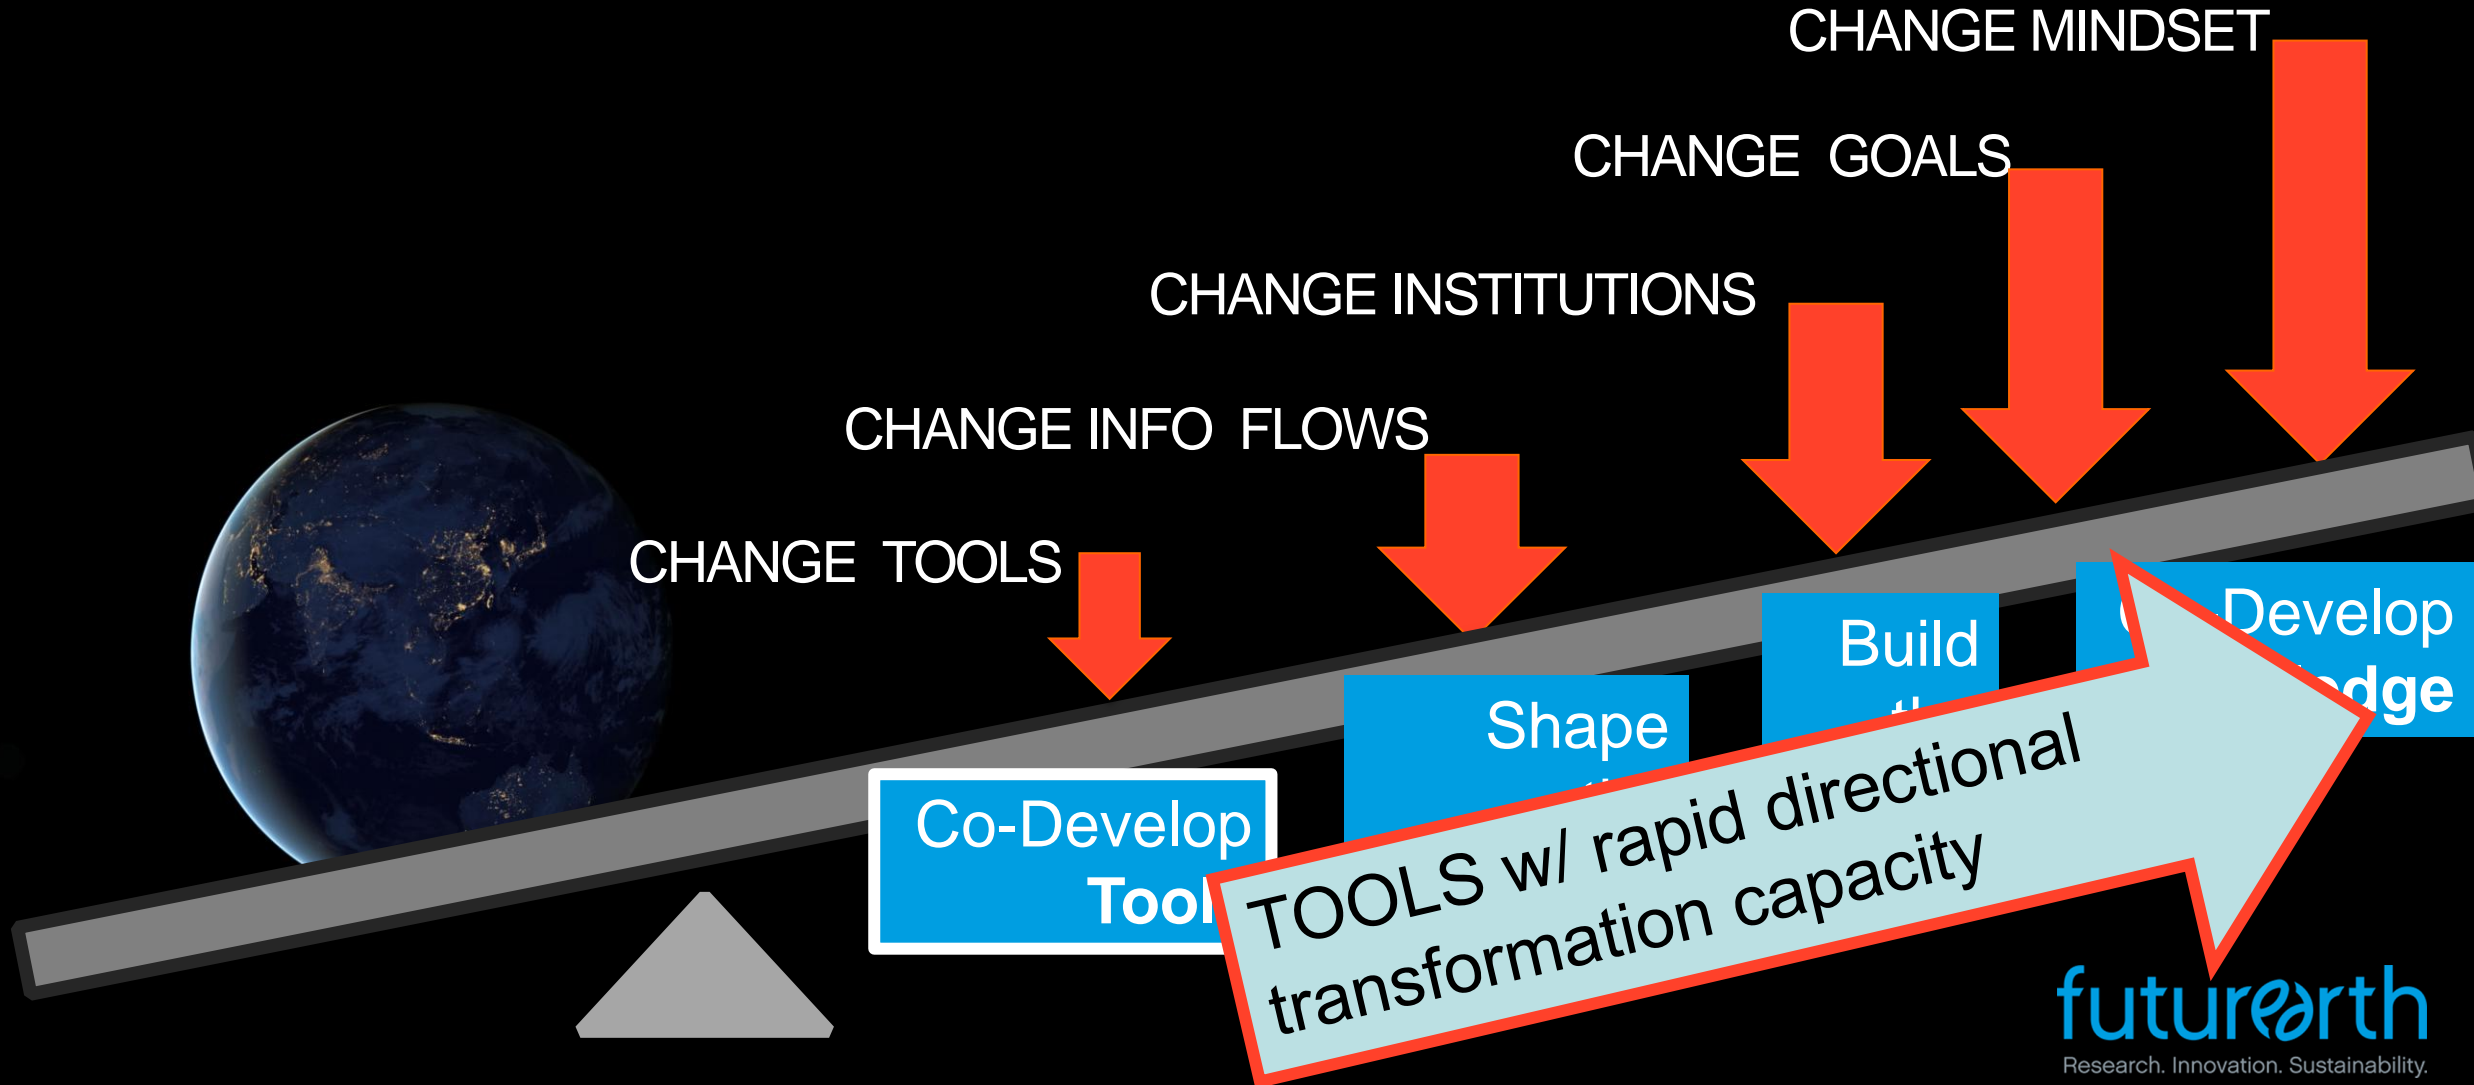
CHANGE MINDSET

CHANGE GOALS

CHANGE INSTITUTIONS

CHANGE INFO FLOWS

CHANGE TOOLS

Co-Develop Tool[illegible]

Shape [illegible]

Build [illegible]

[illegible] Develop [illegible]dge

TOOLS w/ rapid directional transformation capacity

futurearth
Research. Innovation. Sustainability.